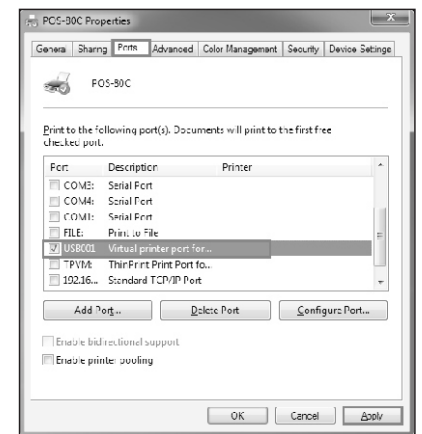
POS-80C Properties

General | Sharing | Ports | Advanced | Color Management | Security | Device Settings

POS-80C

Print to the following port(s). Documents will print to the first free checked port.

| Port | Description | Printer |
|---|---|---|
| COM3: | Serial Port | |
| COM4: | Serial Port | |
| COM1: | Serial Port | |
| FILE: | Print to File | |
| USB001 | Virtual printer port for... | |
| TPVM: | ThinPrint Print Port fo... | |
| 192.16... | Standard TCP/IP Port | |

Add Port... | Delete Port | Configure Port...

Enable bidirectional support

Enable printer pooling

OK | Cancel | Apply